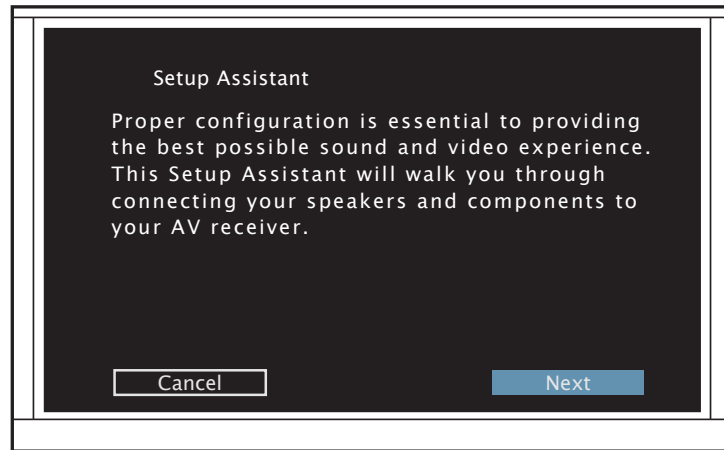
Setup Assistant

Proper configuration is essential to providing the best possible sound and video experience. This Setup Assistant will walk you through connecting your speakers and components to your AV receiver.

Cancel

Next